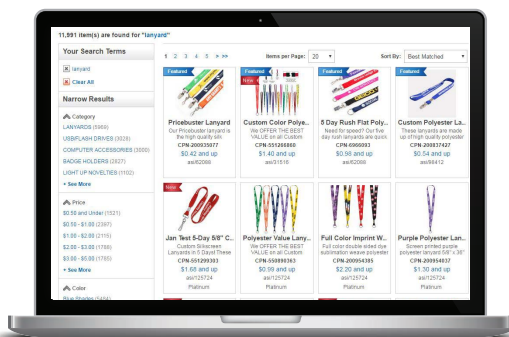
11,991 item(s) are found for "lanyard"

Your Search Terms
lanyard
Clear All

Narrow Results

Category
LANYARDS (5968)
USB/FLASH DRIVES (3028)
COMPUTER ACCESSORIES (3000)
BADGE HOLDERS (2827)
LIGHT UP NOVELTIES (1102)
+ See More

Price
$0.50 and Under (1521)
$0.50 - $1.00 (2397)
$1.00 - $2.00 (2115)
$2.00 - $3.00 (1412)
$3.00 - $5.00 (1765)
+ See More

Color
Blue Shades (5464)

1 2 3 4 5 > >>

Items per Page: 20

Sort By: Best Matched

Featured
Pricebuster Lanyard
Our Pricebuster lanyard is the high quality silk
CPN-200935077
$0.42 and up
asi/62066

Featured
New
Custom Color Polye...
WE OFFER THE BEST VALUE on all Custom
CPN-551266860
$1.40 and up
asi/31518

Featured
5 Day Rush Flat Poly...
Need for speed? Our five day rush lanyards are quite
CPN-6966993
$0.96 and up
asi/62066

Featured
Custom Polyester La...
These lanyards are made up of high quality polyester
CPN-200837427
$0.54 and up
asi/66412

New
Jan Test 5-Day 5/8" C...
Custom Silkscreen Lanyards in 5 Days! These
CPN-551293303
$1.68 and up
asi/125724
Platinum

Polyester Value Lany...
WE OFFER THE BEST VALUE on all Custom
CPN-550899363
$0.99 and up
asi/125724
Platinum

Full Color Imprint W...
Full color double sided dye sublimation weave polyester
CPN-200954305
$2.30 and up
asi/125724
Platinum

Purple Polyester Lan...
Screen printed purple polyester lanyard 5/8" x 36"
CPN-200954037
$1.30 and up
asi/125724
Platinum